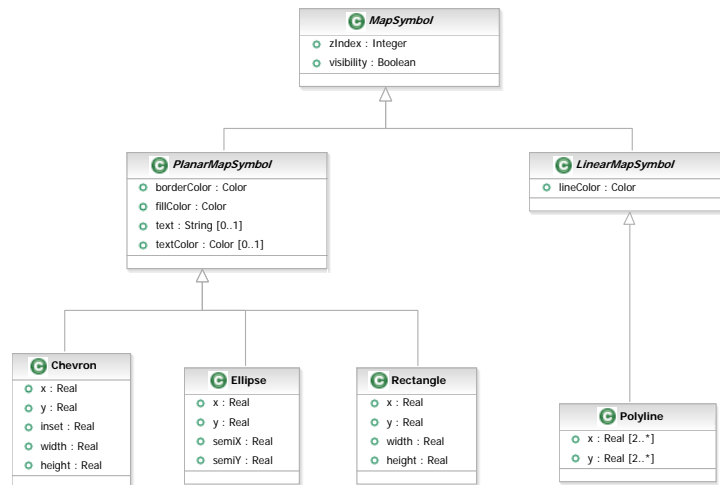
MapSymbol
zIndex : Integer
visibility : Boolean

PlanarMapSymbol
borderColor : Color
fillColor : Color
text : String [0..1]
textColor : Color [0..1]

LinearMapSymbol
lineColor : Color

Chevron
x : Real
y : Real
inset : Real
width : Real
height : Real

Ellipse
x : Real
y : Real
semiX : Real
semiY : Real

Rectangle
x : Real
y : Real
width : Real
height : Real

Polyline
x : Real [2..*]
y : Real [2..*]